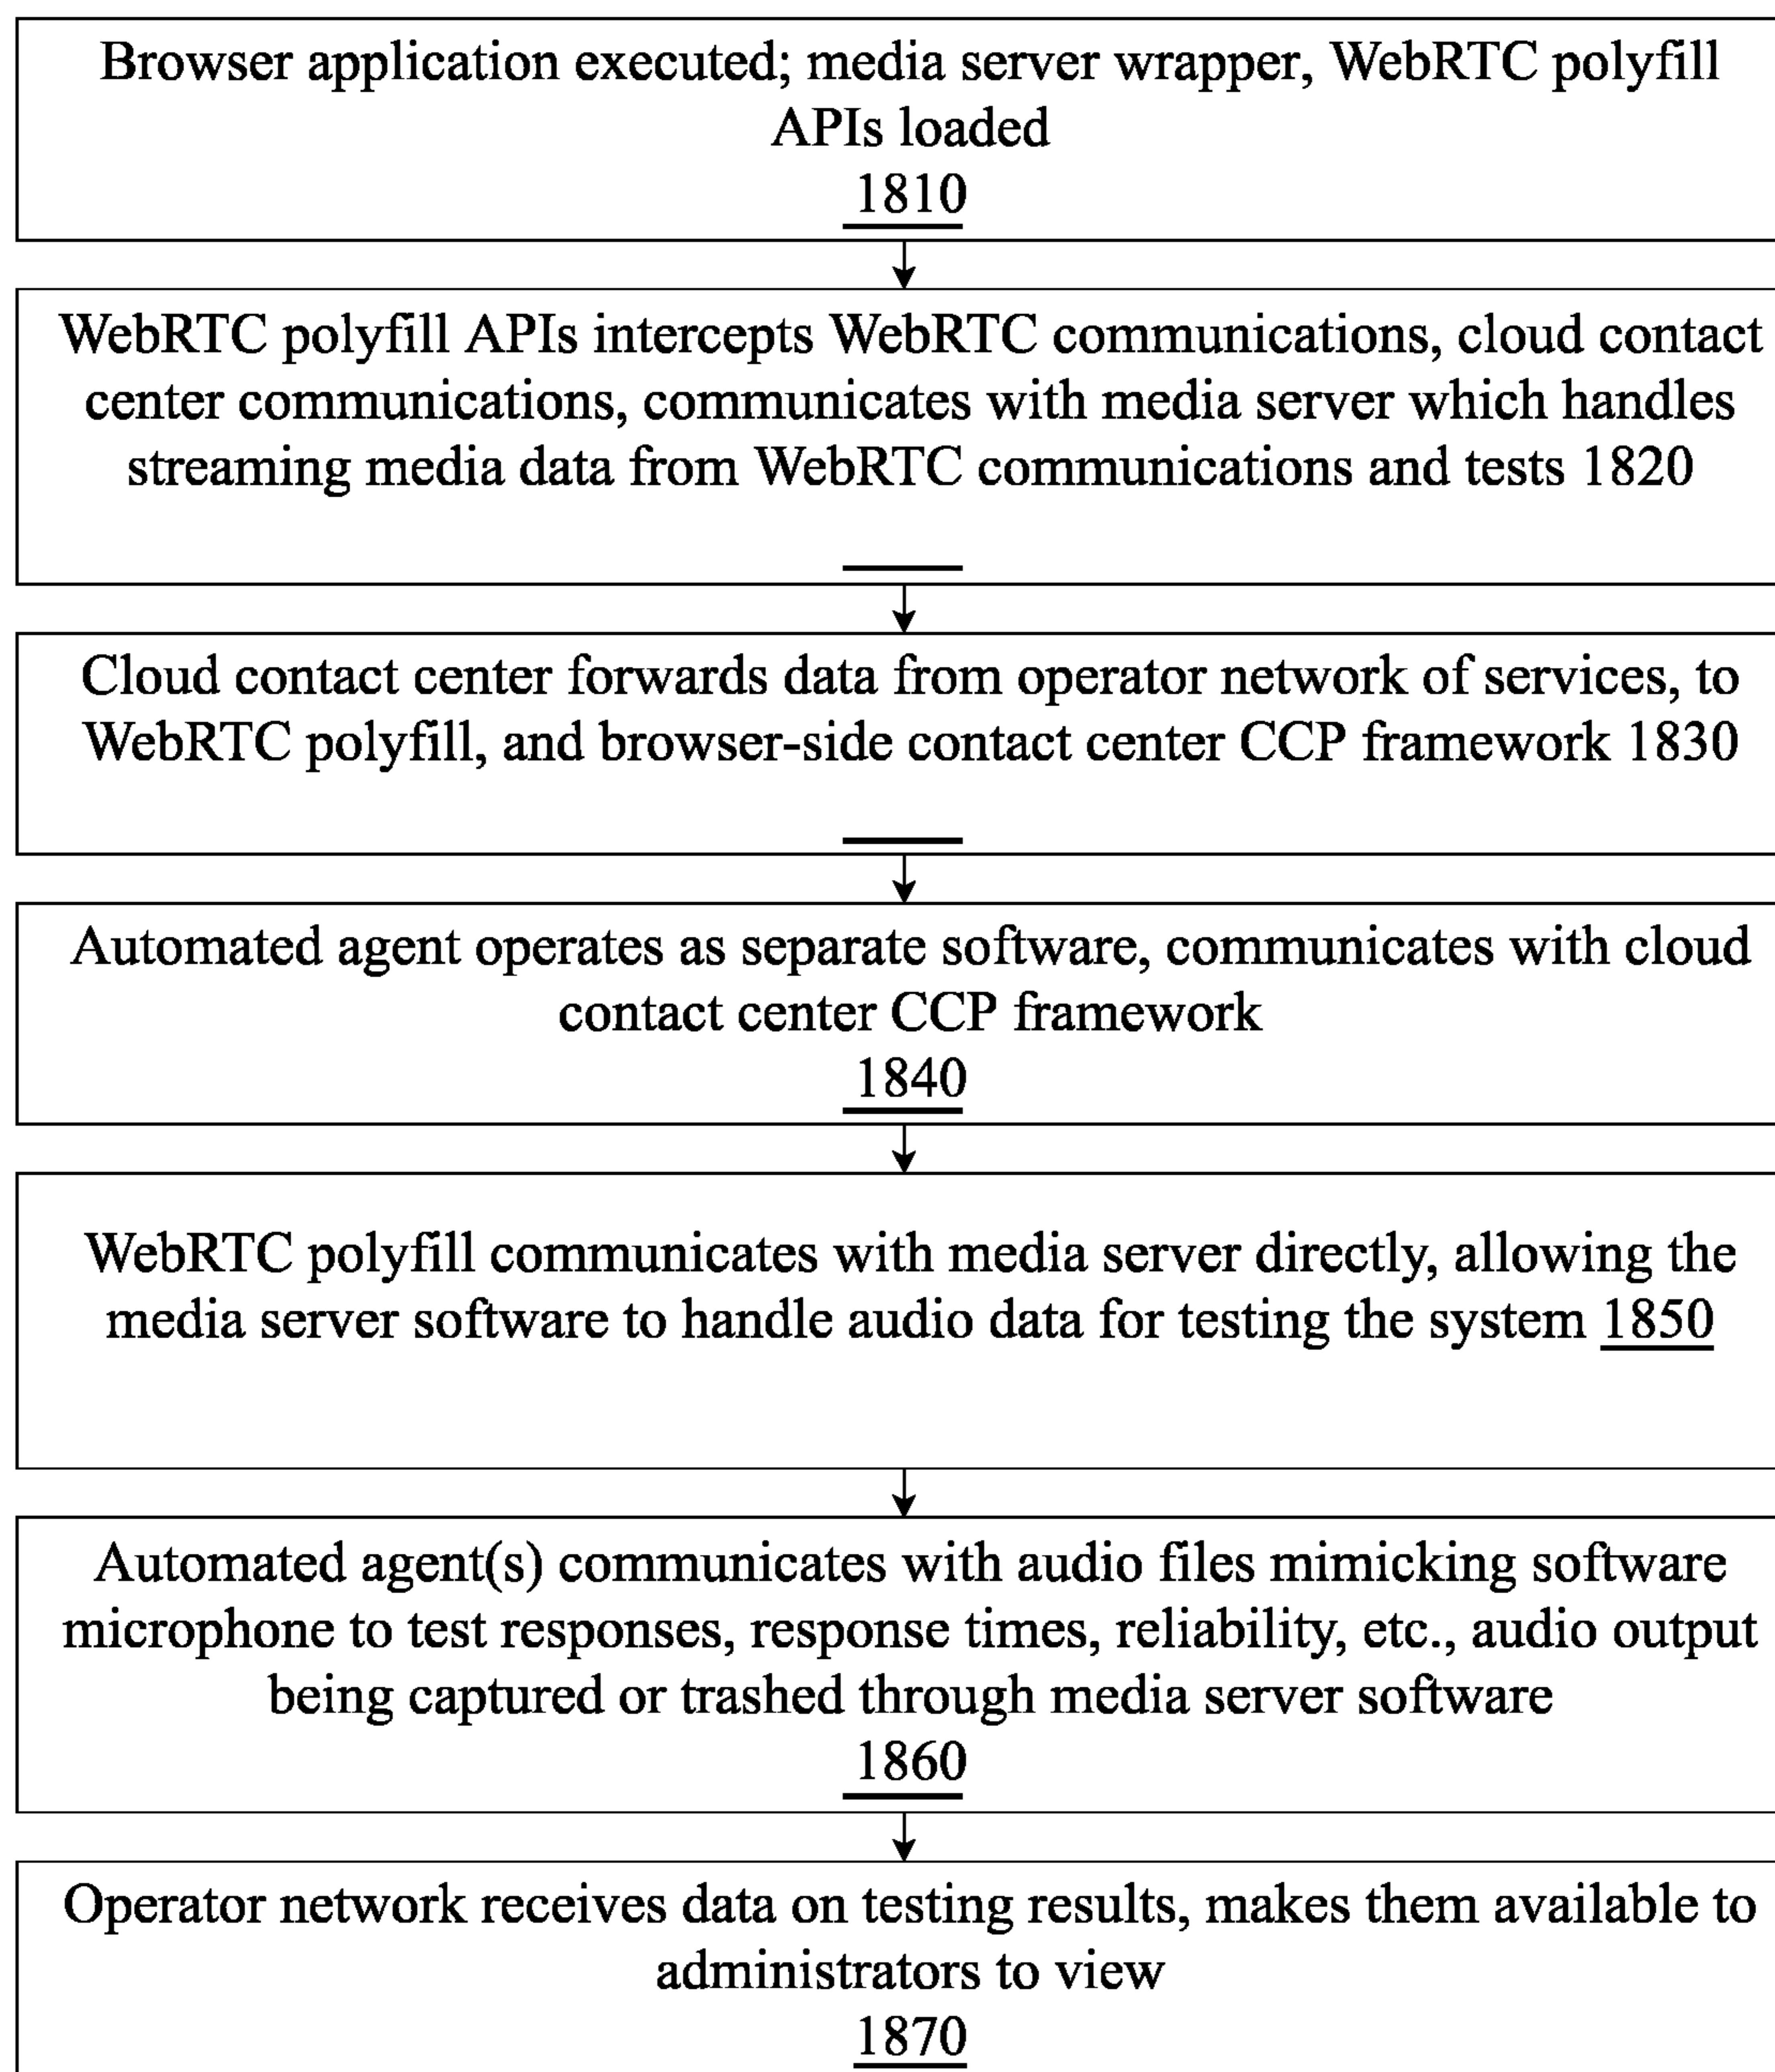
Browser application executed; media server wrapper, WebRTC polyfill APIs loaded
1810

WebRTC polyfill APIs intercepts WebRTC communications, cloud contact center communications, communicates with media server which handles streaming media data from WebRTC communications and tests 1820

Cloud contact center forwards data from operator network of services, to WebRTC polyfill, and browser-side contact center CCP framework 1830

Automated agent operates as separate software, communicates with cloud contact center CCP framework
1840

WebRTC polyfill communicates with media server directly, allowing the media server software to handle audio data for testing the system 1850

Automated agent(s) communicates with audio files mimicking software microphone to test responses, response times, reliability, etc., audio output being captured or trashed through media server software
1860

Operator network receives data on testing results, makes them available to administrators to view
1870